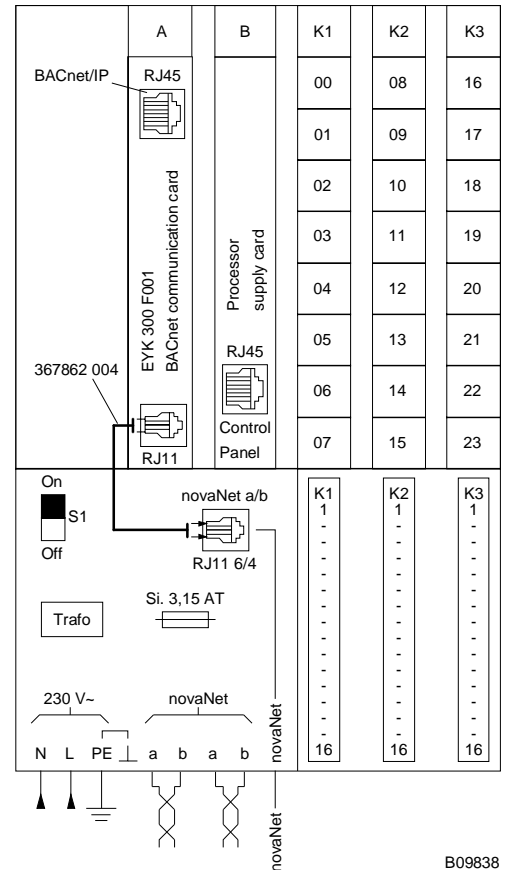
A

B

K1

K2

K3

BACnet/IP

RJ45

00

08

16

01

09

17

02

10

18

03

11

19

04

12

20

05

13

21

06

14

22

07

15

23

EYK 300 F001
BACnet communication card

Processor
supply card

RJ45

367862 004

RJ11

Control
Panel

On

S1

Off

novaNet a/b

RJ11 6/4

K1
1
-
-
-
-
-
-
-
-
-
-
-
-
-
-
16

K2
1
-
-
-
-
-
-
-
-
-
-
-
-
-
-
16

K3
1
-
-
-
-
-
-
-
-
-
-
-
-
-
-
16

Trafo

Si. 3,15 AT

230 V~

novaNet

N L PE a b a b

novaNet

novaNet

B09838